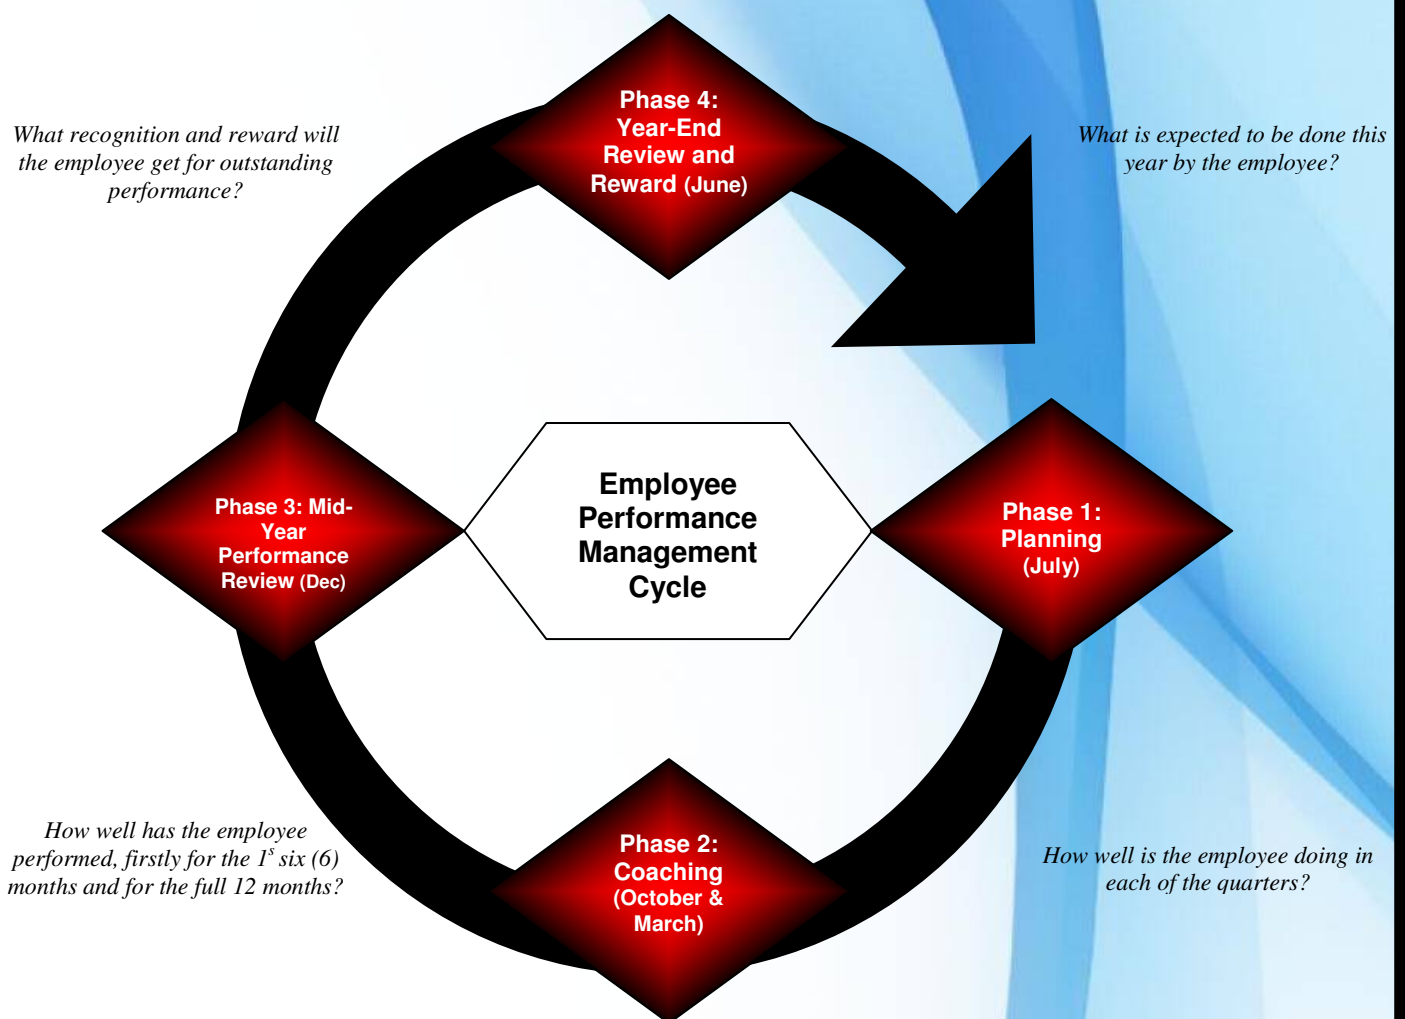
What recognition and reward will the employee get for outstanding performance?

Phase 4: Year-End Review and Reward (June)

What is expected to be done this year by the employee?

Phase 3: Mid-Year Performance Review (Dec)

Employee Performance Management Cycle

Phase 1: Planning (July)

How well has the employee performed, firstly for the $1^s$ six (6) months and for the full 12 months?

Phase 2: Coaching (October & March)

How well is the employee doing in each of the quarters?